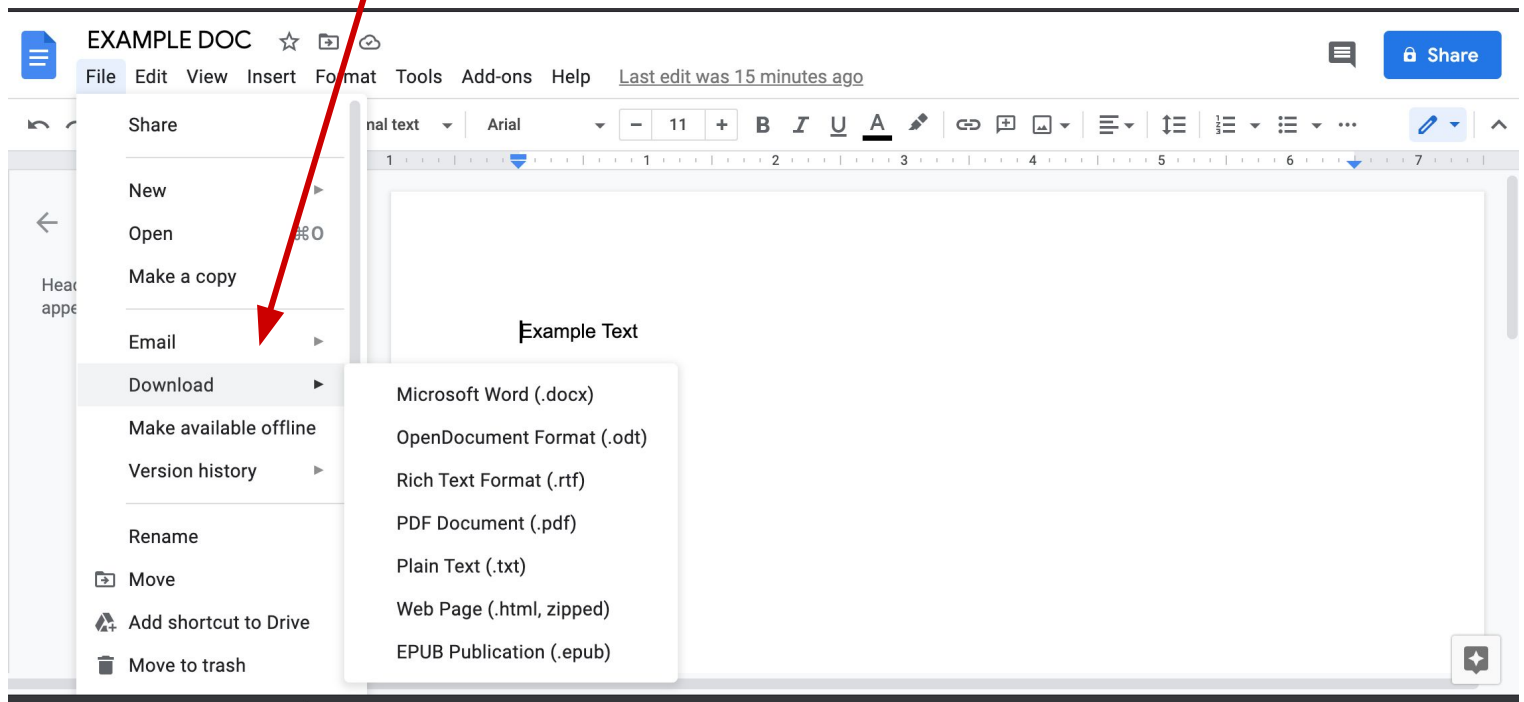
EXAMPLE DOC

File Edit View Insert Fo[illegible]mat Tools Add-ons Help Last edit was 15 minutes ago

Share

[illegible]nal text Arial − 11 + B I U A

1 1 2 3 4 5 6 7

Share

New
Open ⌘O
Make a copy

Email
Download
Make available offline
Version history

Rename
Move
Add shortcut to Drive
Move to trash

Head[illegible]
appe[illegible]

Example Text

Microsoft Word (.docx)
OpenDocument Format (.odt)
Rich Text Format (.rtf)
PDF Document (.pdf)
Plain Text (.txt)
Web Page (.html, zipped)
EPUB Publication (.epub)